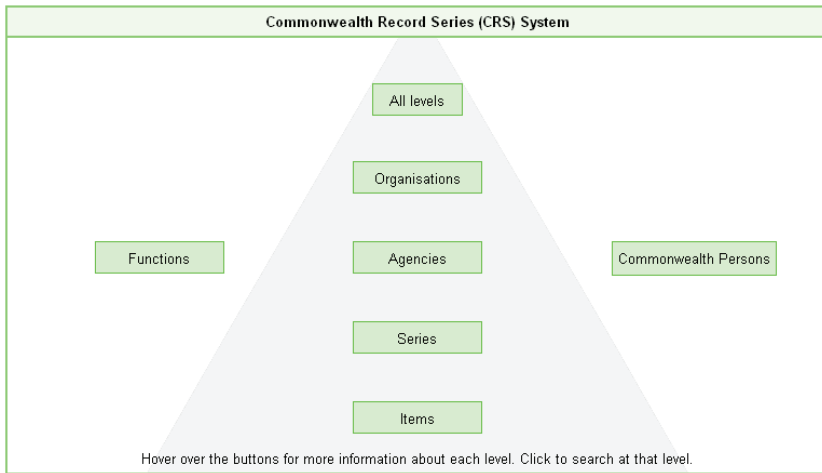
Commonwealth Record Series (CRS) System

All levels

Organisations

Functions

Agencies

Commonwealth Persons

Series

Items

Hover over the buttons for more information about each level. Click to search at that level.